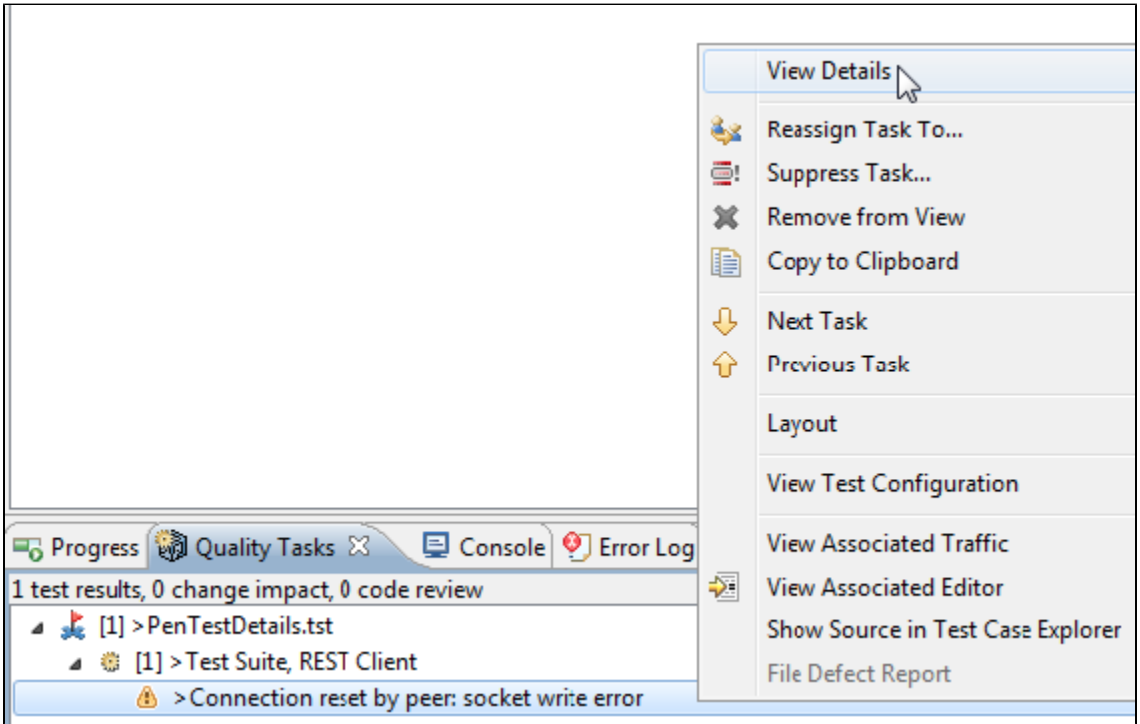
View Details

Reassign Task To...
Suppress Task...
Remove from View
Copy to Clipboard

Next Task
Previous Task

Layout

View Test Configuration

View Associated Traffic
View Associated Editor
Show Source in Test Case Explorer
File Defect Report

Progress Quality Tasks Console Error Log

1 test results, 0 change impact, 0 code review
[1] >PenTestDetails.tst
[1] >Test Suite, REST Client
>Connection reset by peer: socket write error